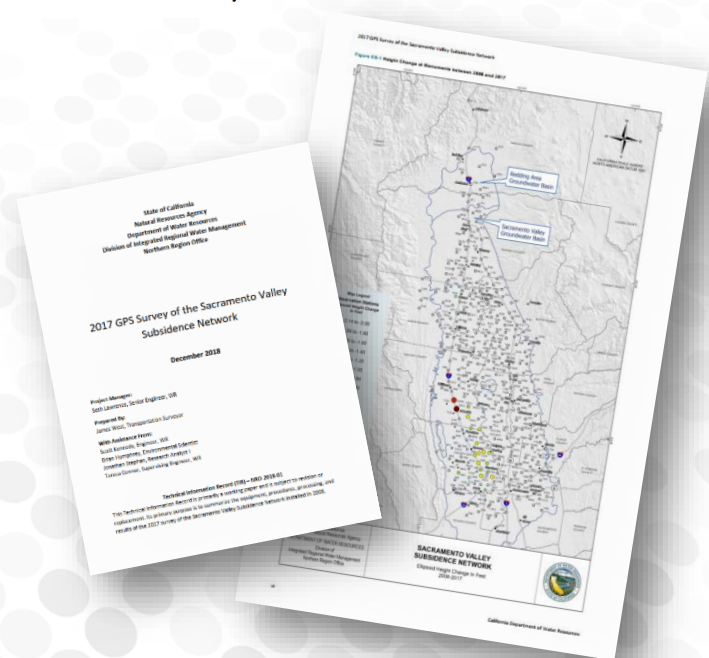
2017 GPS Survey of the Sacramento Valley Subsidence Network

Figure ES-1 Height Change at Monuments between 2008 and 2017

Redding Area Groundwater Basin

Sacramento Valley Groundwater Basin

SACRAMENTO VALLEY SUBSIDENCE NETWORK

Ellipsoid Height Change in Feet 2008-2017

Division of Integrated Regional Water Management Northern Region Office

California Department of Water Resources

State of California
Natural Resources Agency
Department of Water Resources
Division of Integrated Regional Water Management
Northern Region Office

2017 GPS Survey of the Sacramento Valley Subsidence Network

December 2018

Project Manager:
Seth Lawrence, Senior Engineer, WR

Prepared By:
James West, Transportation Surveyor

With Assistance From:
Scott Kennedy, Engineer, WR
Brian Humphrey, Environmental Scientist
Jonathan Stephan, Research Analyst I
Teresa Connor, Supervising Engineer, WR

Technical Information Record (TIR) – NRO 2018-01
This Technical Information Record is primarily a working paper and is subject to revision or replacement. Its primary purpose is to summarize the equipment, procedures, processing, and results of the 2017 survey of the Sacramento Valley Subsidence Network installed in 2008.